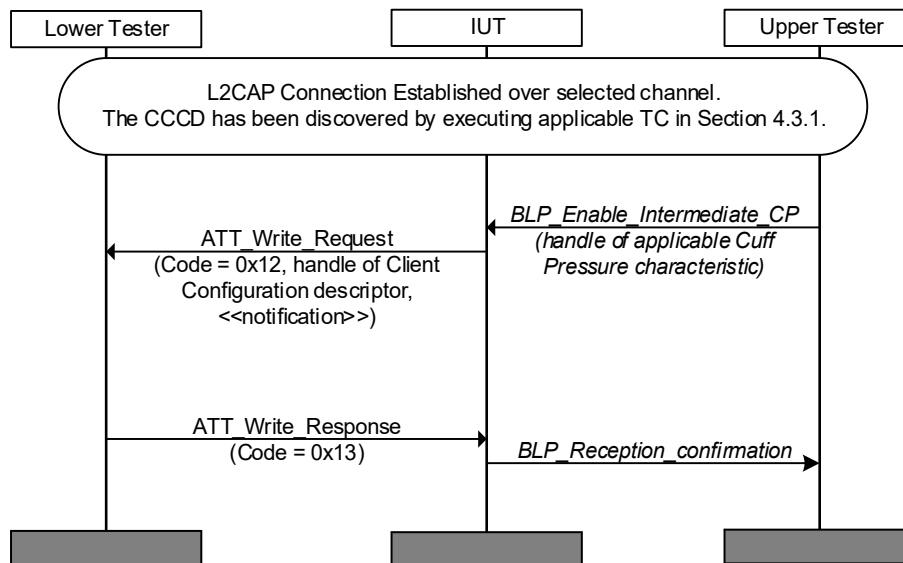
Lower Tester

IUT

Upper Tester

L2CAP Connection Established over selected channel.
The CCCD has been discovered by executing applicable TC in Section 4.3.1.

BLP_Enable_Intermediate_CP
(handle of applicable Cuff Pressure characteristic)

ATT_Write_Request
(Code = 0x12, handle of Client Configuration descriptor, <<notification>>)

ATT_Write_Response
(Code = 0x13)

BLP_Reception_confirmation